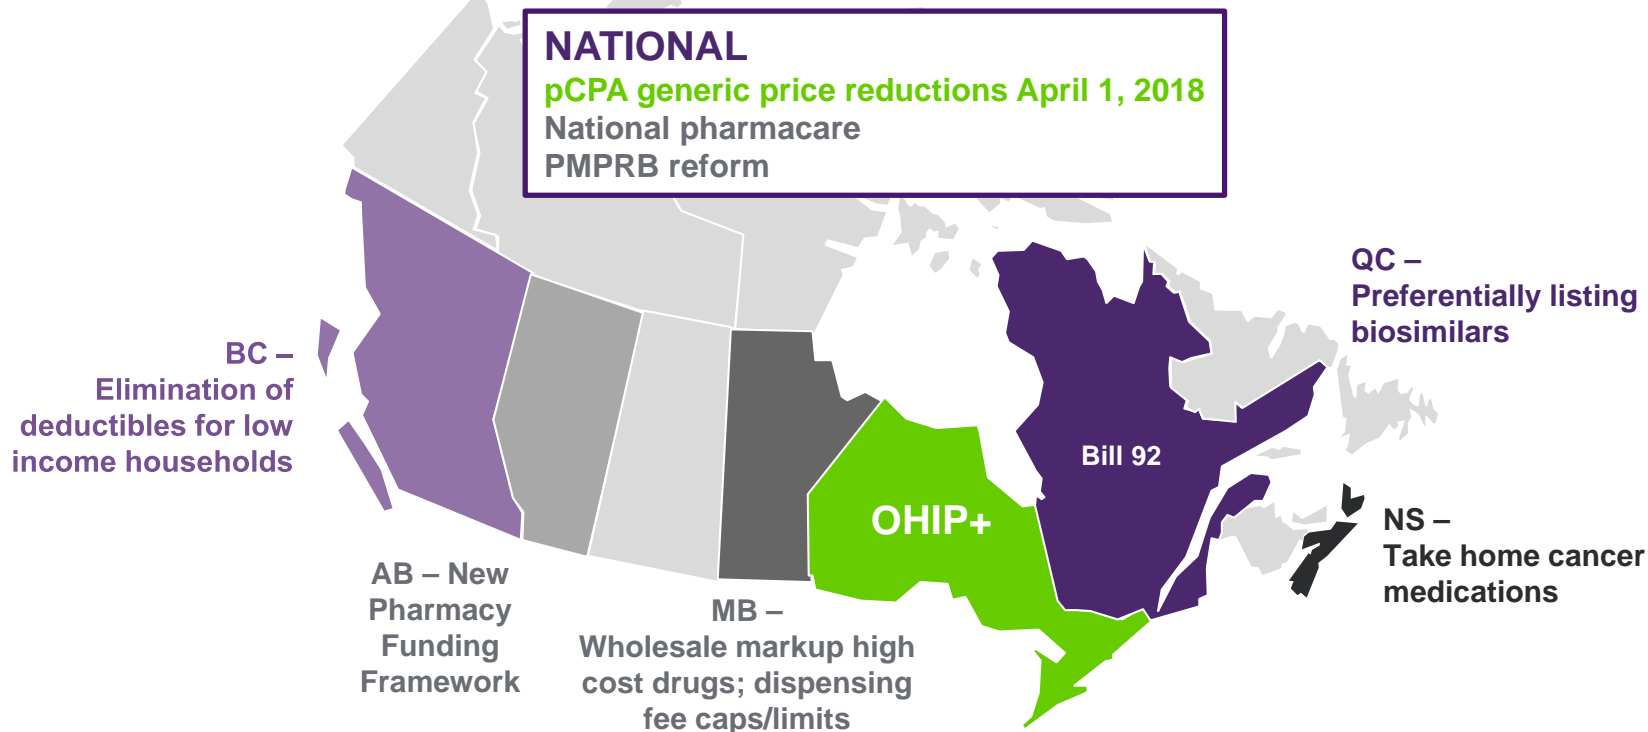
NATIONAL
pCPA generic price reductions April 1, 2018
National pharmacare
PMPRB reform

BC – Elimination of deductibles for low income households

QC – Preferentially listing biosimilars

Bill 92

OHIP+

NS – Take home cancer medications

AB – New Pharmacy Funding Framework

MB – Wholesale markup high cost drugs; dispensing fee caps/limits